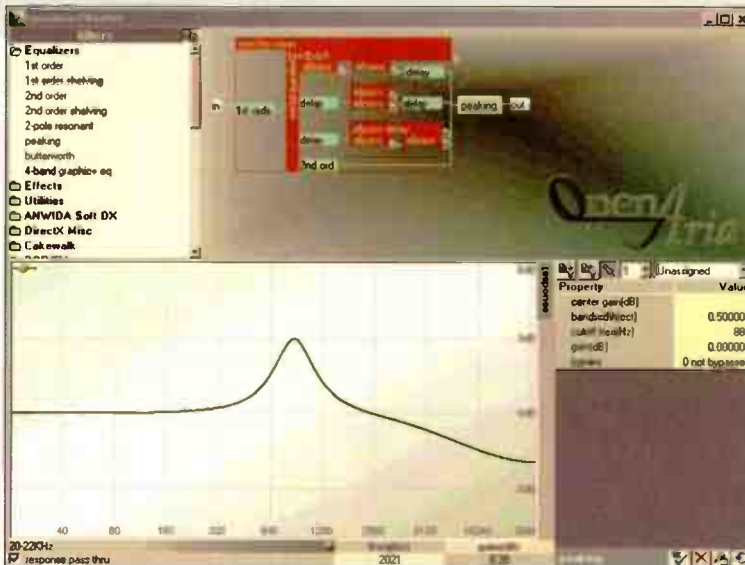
Equalizers
1st order
1st order shelving
2nd order
2nd order shelving
2-pole resonant
peaking
butterworth
4-band graphic eq
Effects
Utilities
ANWIDA Soft DX
DirectX Misc
Cakewalk

in
1st ords
delay
delay
delay
delay
2nd ord
peaking
out

OpenAria

response

Unassigned
Property
Value
center gain(dB)
bandwidth(oct)
0.50000
cutoff freq(Hz)
88
gain(dB)
0.00000
bypass
0 not bypassed

40
80
160
320
640
1280
2560
5120
10240
20480

20-22KHz
response pass thru
2021
8.38